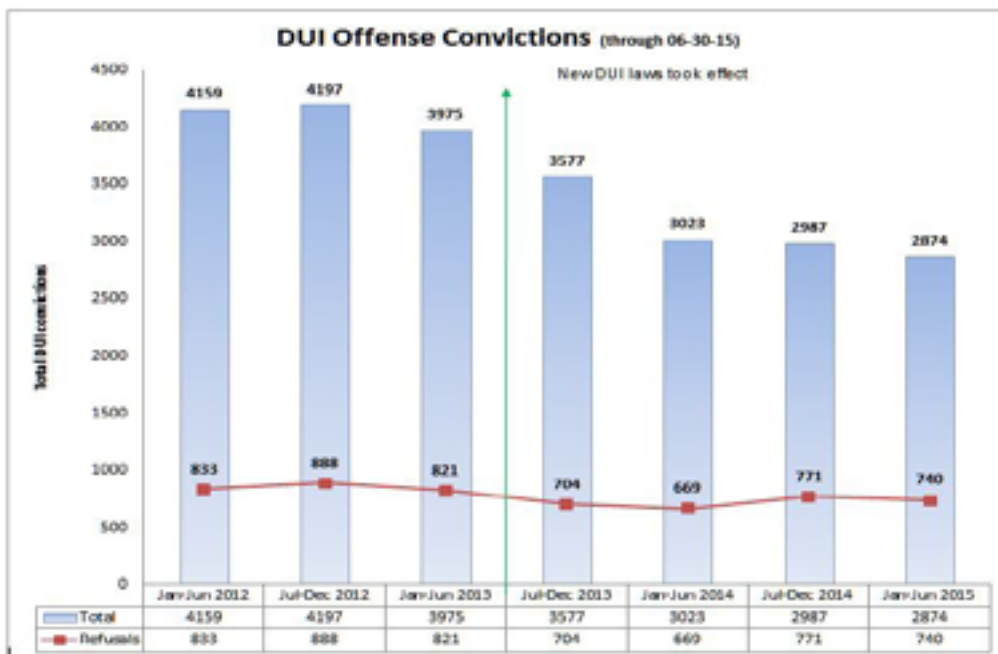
DUI Offense Convictions (through 06-30-15)

New DUI laws took effect

Total DUI convictions

4500
4000
3500
3000
2500
2000
1500
1000
500
0

4159
4197
3975
3577
3023
2987
2874

833
888
821
704
669
771
740

| | Jan-Jun 2012 | Jul-Dec 2012 | Jan-Jun 2013 | Jul-Dec 2013 | Jan-Jun 2014 | Jul-Dec 2014 | Jan-Jun 2015 |
|---|---|---|---|---|---|---|---|
| Total | 4159 | 4197 | 3975 | 3577 | 3023 | 2987 | 2874 |
| Refusals | 833 | 888 | 821 | 704 | 669 | 771 | 740 |